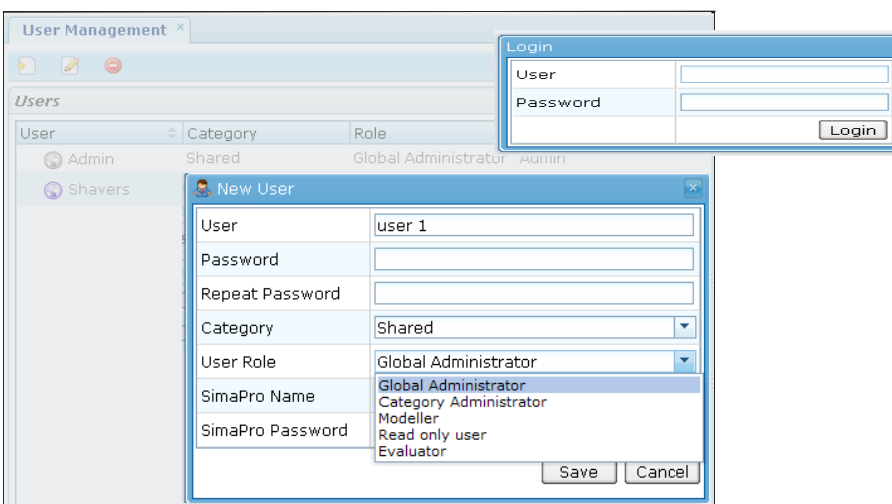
User Management ×

Users

| User | Category | Role | |
|---|---|---|---|
| Admin | Shared | Global Administrator | Admin |
| Shavers | | | |

Login

| User | |
|---|---|
| Password | |
| | Login |

New User ×

| User | user 1 |
|---|---|
| Password | |
| Repeat Password | |
| Category | Shared |
| User Role | Global Administrator |
| SimaPro Name | |
| SimaPro Password | |

Global Administrator
Category Administrator
Modeller
Read only user
Evaluator

Save Cancel